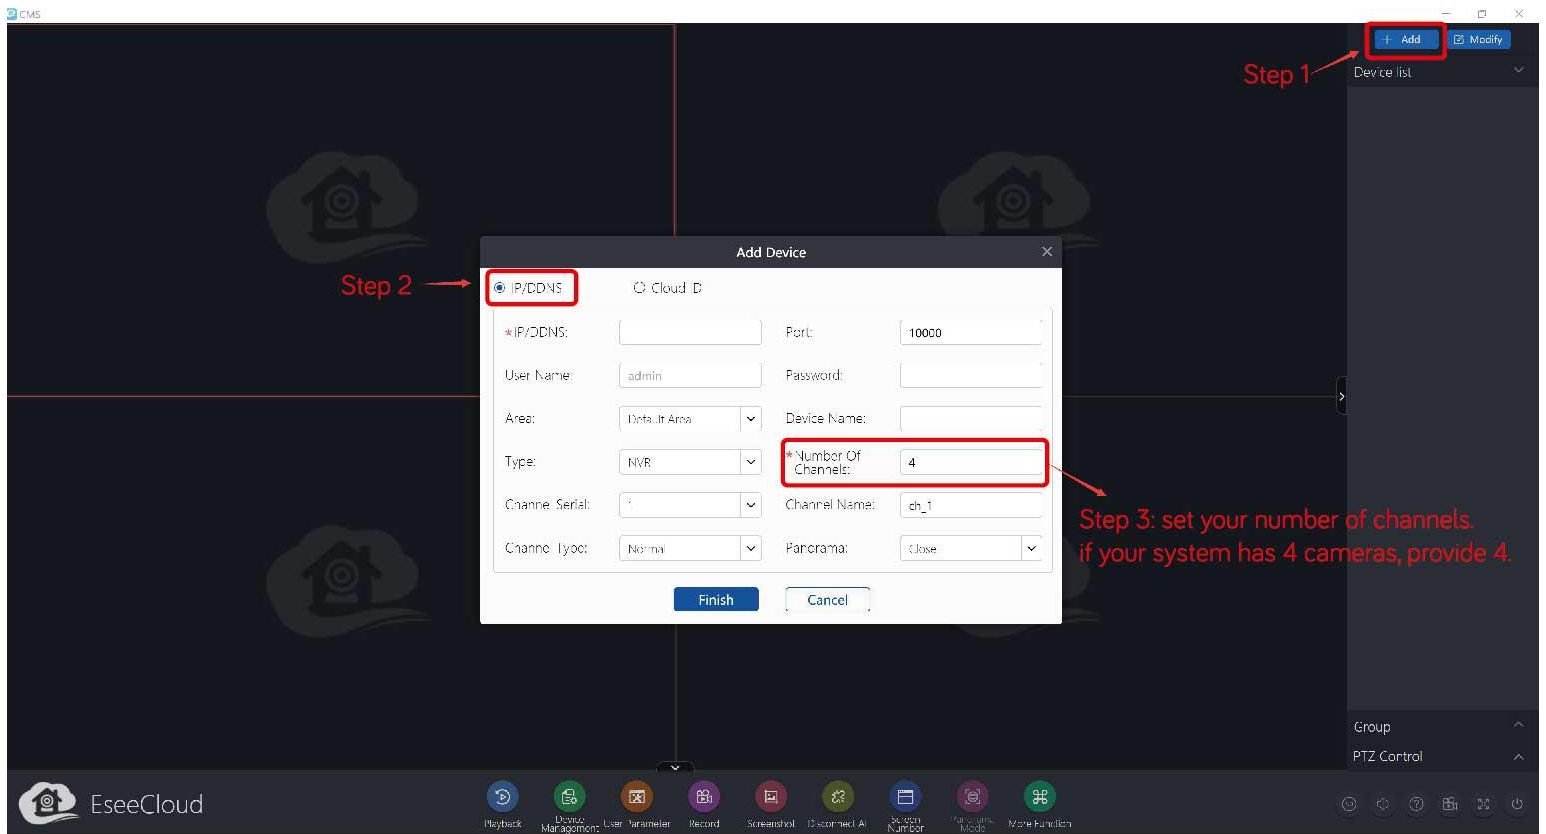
CMS

+ Add
Modify

Step 1

Device list

Step 2

Add Device

IP/DDNS
Cloud ID

*IP/DDNS:
Port: 10000
User Name: admin
Password:
Area: Default Area
Device Name:
Type: NVR
*Number Of Channels: 4
Channel Serial: 1
Channel Name: ch_1
Channel Type: Normal
Panorama: Close

Finish
Cancel

Step 3: set your number of channels. if your system has 4 cameras, provide 4.

Group
PTZ Control

EseeCloud

Playback
Device Management
User Parameter
Record
Screenshot
Disconnect All
Screen Number
Panorama Mode
More Function